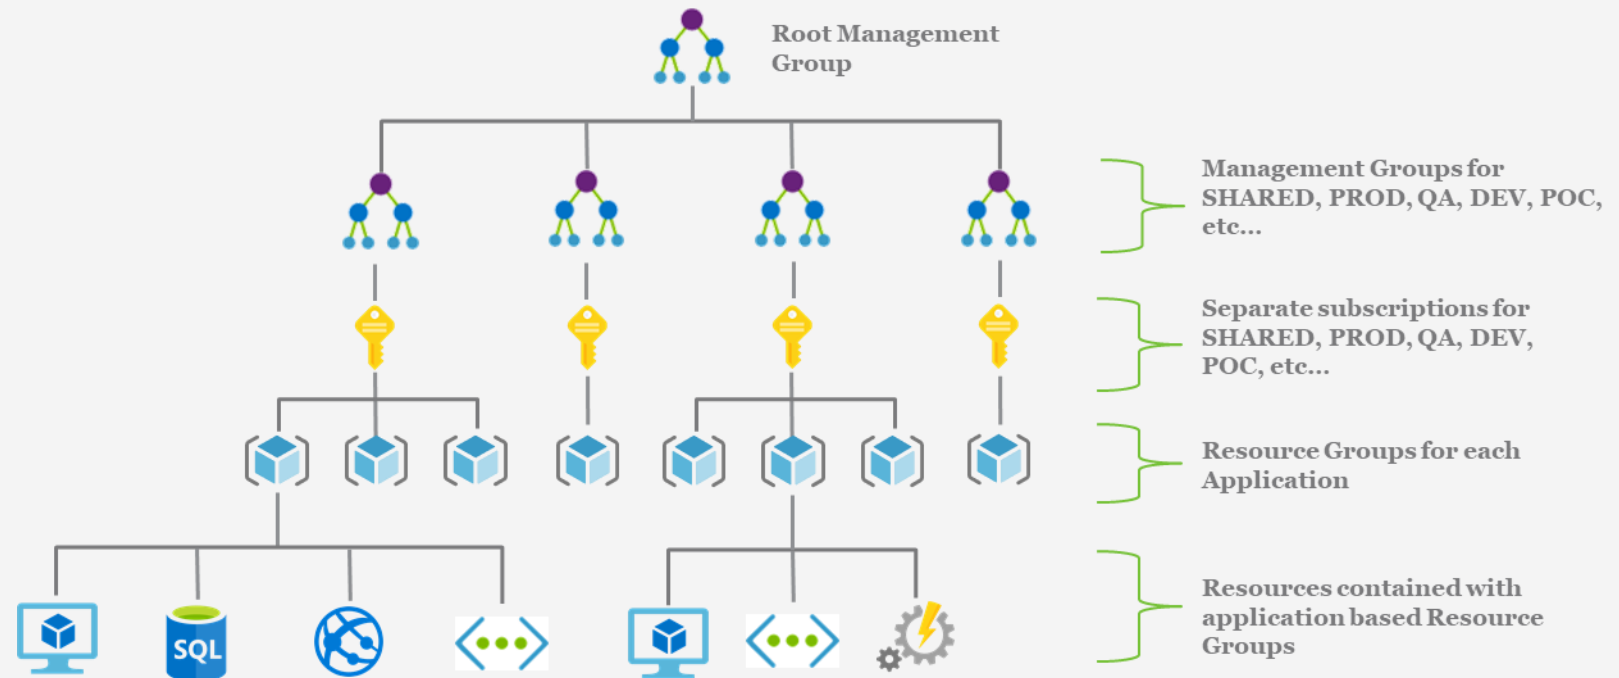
Root Management Group

Management Groups for SHARED, PROD, QA, DEV, POC, etc…

Separate subscriptions for SHARED, PROD, QA, DEV, POC, etc…

Resource Groups for each Application

Resources contained with application based Resource Groups

SQL